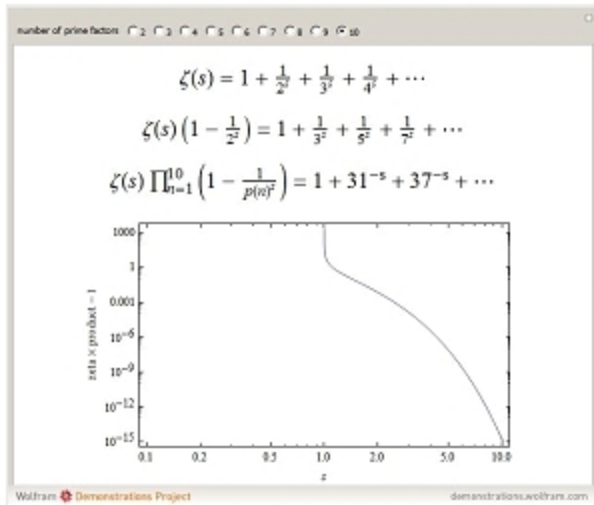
number of prime factors 2 3 4 5 6 7 8 9 10

$\zeta(s) = 1 + \frac{1}{2^s} + \frac{1}{3^s} + \frac{1}{4^s} + \cdots$

$\zeta(s)\left(1 - \frac{1}{2^s}\right) = 1 + \frac{1}{3^s} + \frac{1}{5^s} + \frac{1}{7^s} + \cdots$

$\zeta(s)\prod_{n=1}^{10}\left(1 - \frac{1}{p(n)^s}\right) = 1 + 31^{-s} + 37^{-s} + \cdots$

1000
1
0.001
$10^{-6}$
$10^{-9}$
$10^{-12}$
$10^{-15}$

zeta × product − 1

0.1 0.2 0.5 1.0 2.0 5.0 10.0

s

Wolfram Demonstrations Project

demonstrations.wolfram.com